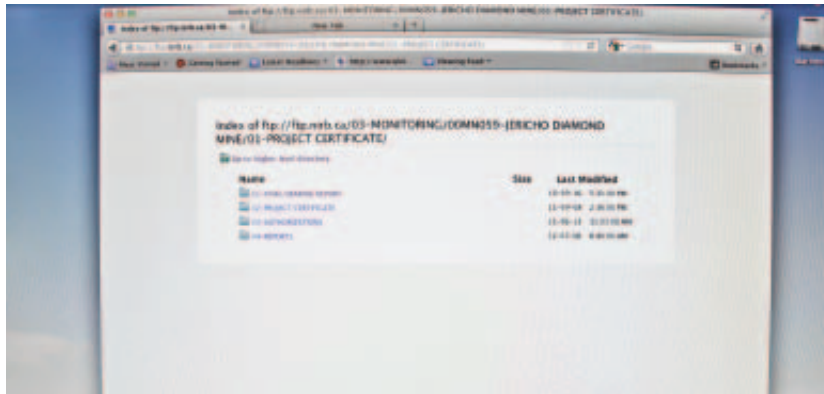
Index of ftp://ftp.mvrb.ca/03-MONITORING/00MN055-JERICHO DIAMOND MINE/01-PROJECT CERTIFICATE/

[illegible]

| Name | Size | Last Modified |
|---|---|---|
| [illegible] | | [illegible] |
| 02-PROJECT CERTIFICATE | | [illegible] |
| 03-AUTHORIZATIONS | | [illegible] |
| 04-REPORTS | | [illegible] |